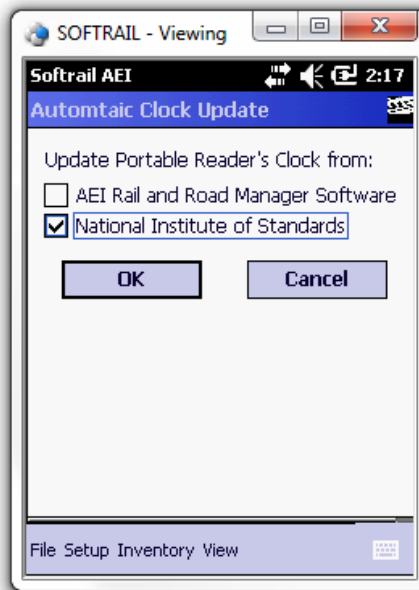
SOFTRAIL - Viewing

Softrail AEI 2:17

Automtaic Clock Update

Update Portable Reader's Clock from:

AEI Rail and Road Manager Software

National Institute of Standards

OK

Cancel

File Setup Inventory View